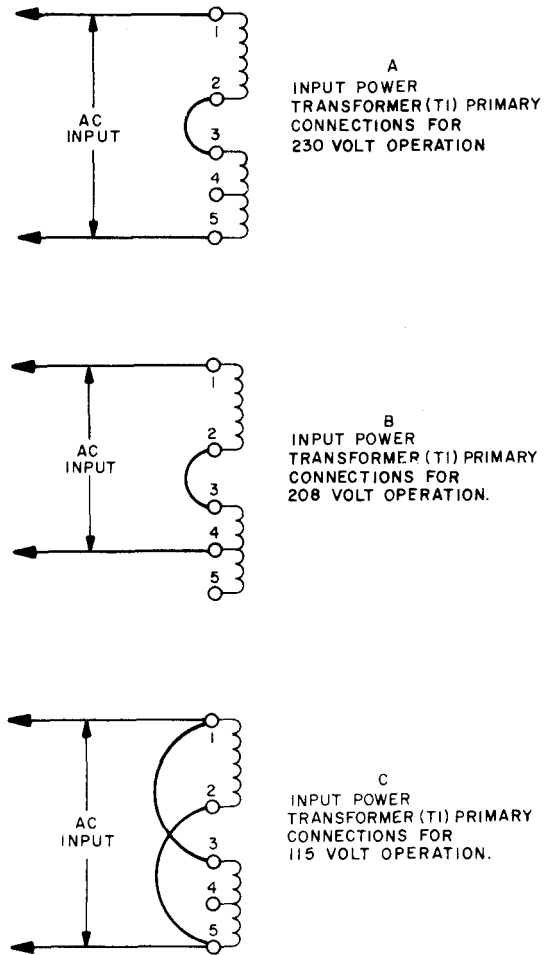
AC INPUT

1
2
3
4
5

A
INPUT POWER TRANSFORMER (T1) PRIMARY CONNECTIONS FOR 230 VOLT OPERATION

AC INPUT

1
2
3
4
5

B
INPUT POWER TRANSFORMER (T1) PRIMARY CONNECTIONS FOR 208 VOLT OPERATION.

AC INPUT

1
2
3
4
5

C
INPUT POWER TRANSFORMER (T1) PRIMARY CONNECTIONS FOR 115 VOLT OPERATION.